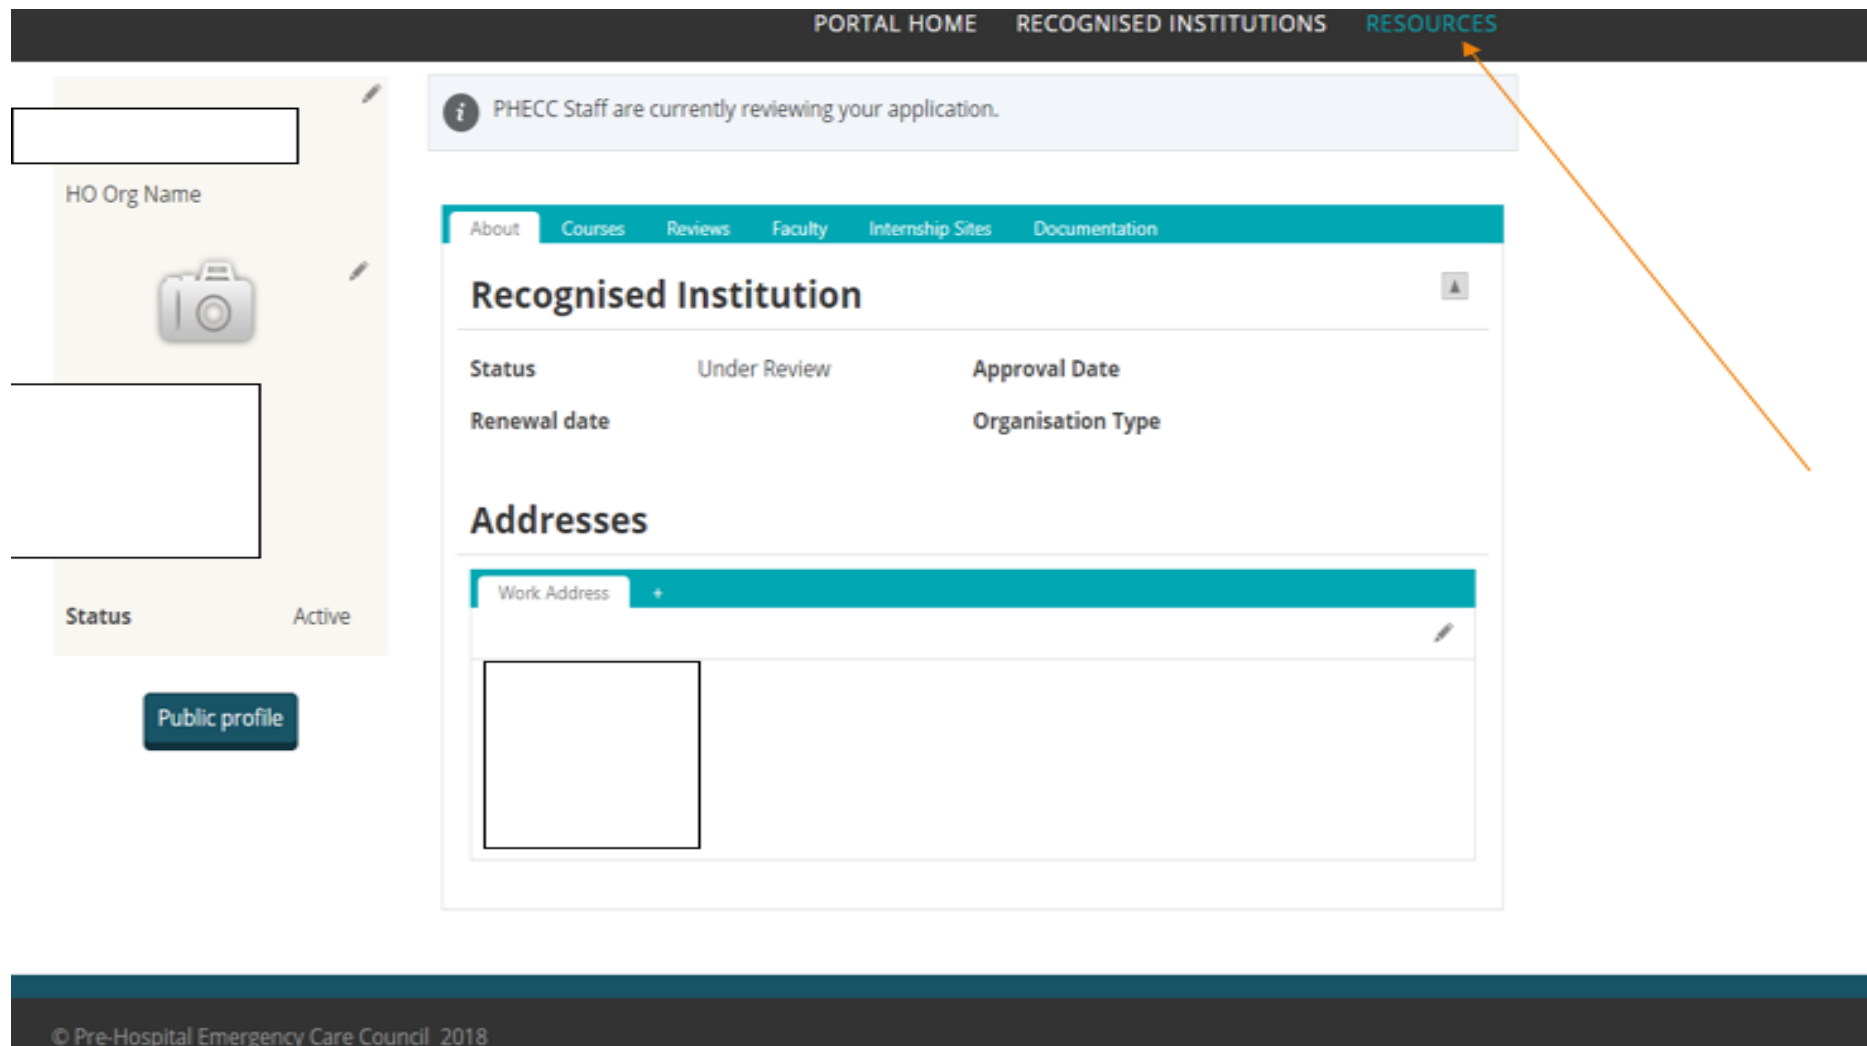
PORTAL HOME RECOGNISED INSTITUTIONS RESOURCES

HO Org Name

Status Active

Public profile

PHECC Staff are currently reviewing your application.

About Courses Reviews Faculty Internship Sites Documentation

Recognised Institution

Status Under Review

Approval Date

Renewal date

Organisation Type

Addresses

Work Address +

© Pre-Hospital Emergency Care Council 2018